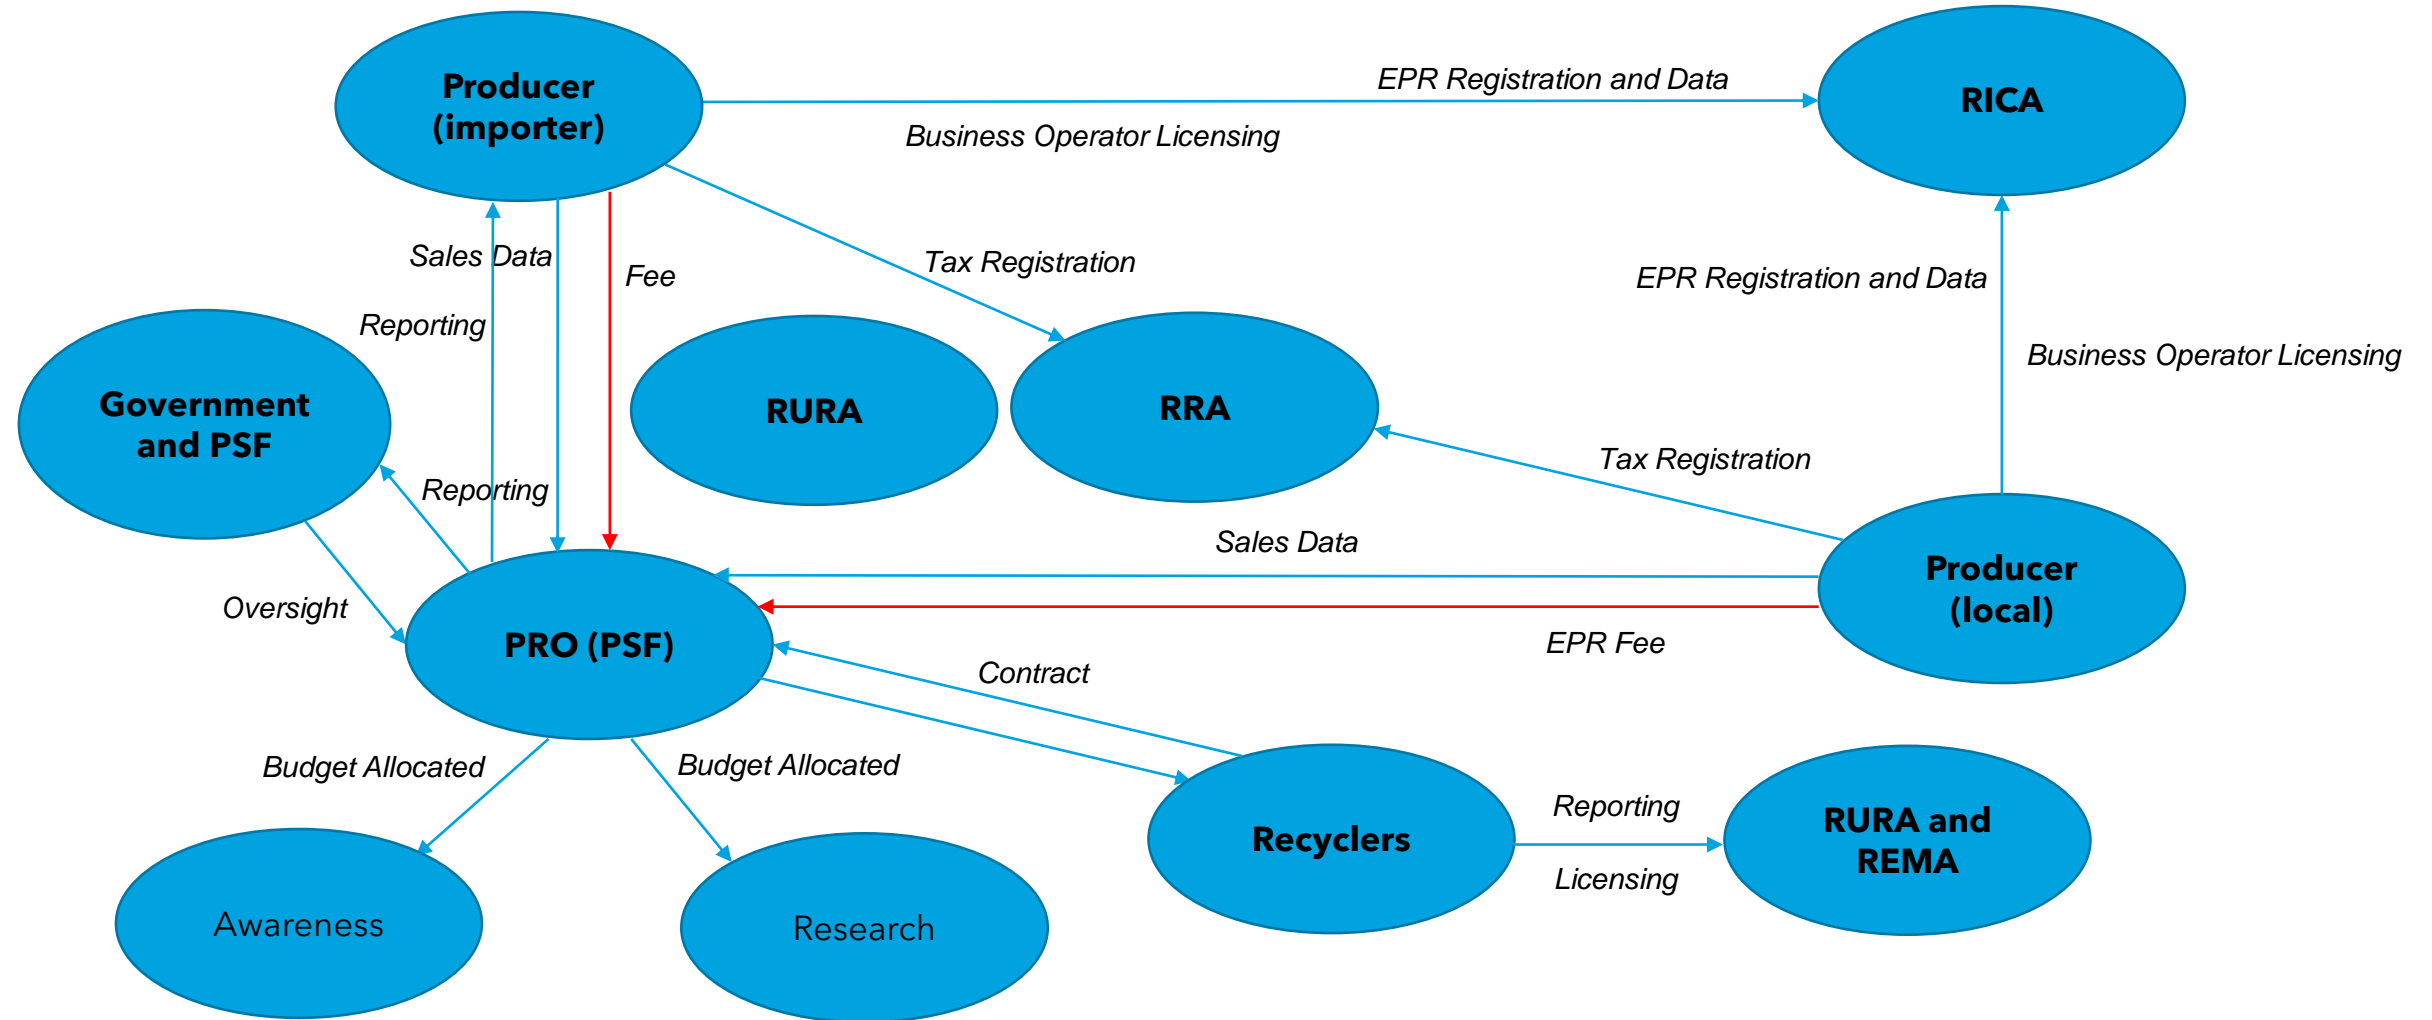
Producer (importer)

EPR Registration and Data

RICA

Business Operator Licensing

Sales Data

Fee

Tax Registration

EPR Registration and Data

Reporting

Business Operator Licensing

Government and PSF

RURA

RRA

Reporting

Tax Registration

Sales Data

Producer (local)

Oversight

PRO (PSF)

EPR Fee

Contract

Budget Allocated

Budget Allocated

Reporting

Recyclers

RURA and REMA

Licensing

Awareness

Research